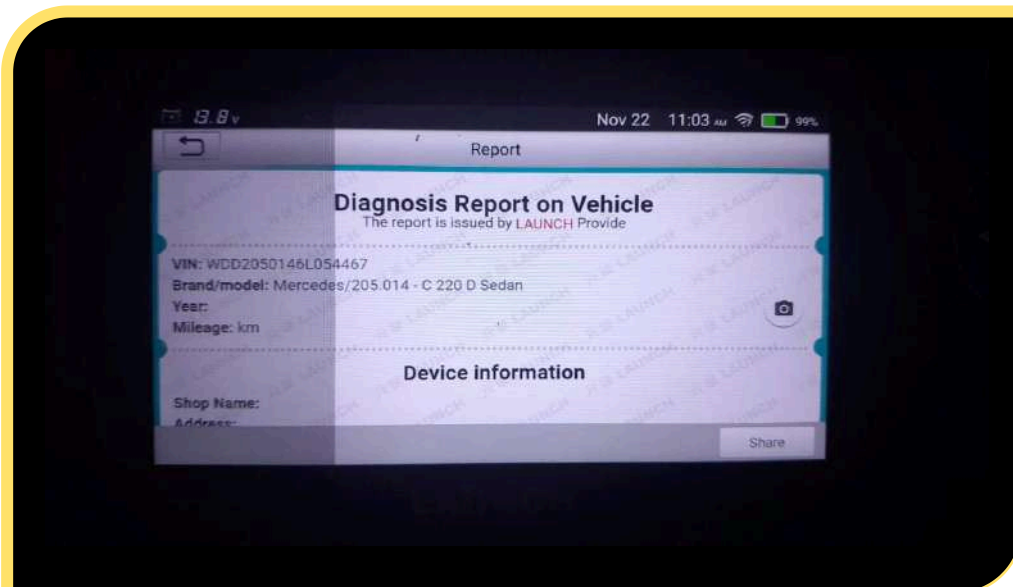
13.8v Nov 22 11:03 AM 99%

Report

Diagnosis Report on Vehicle
The report is issued by LAUNCH Provide

VIN: WDD2050146L054467
Brand/model: Mercedes/205.014 - C 220 D Sedan
Year:
Mileage: km

Device information

Shop Name:
Address:

Share